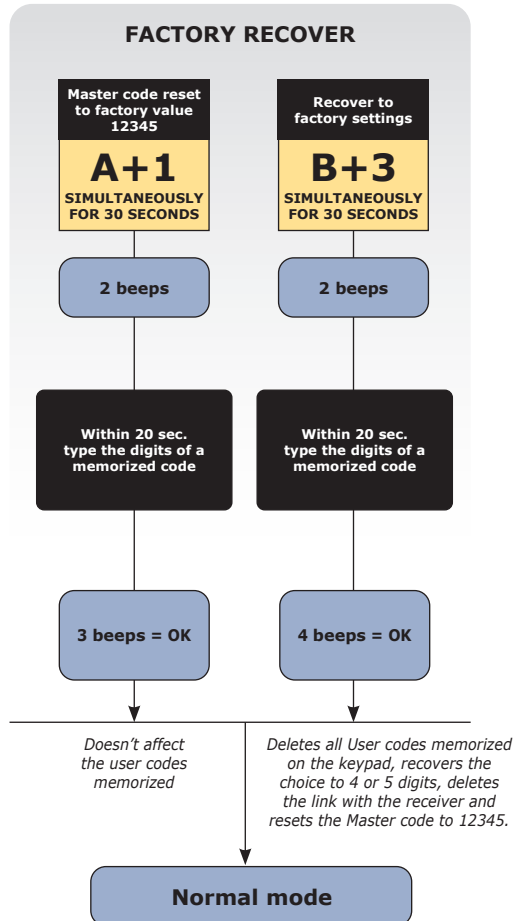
FACTORY RECOVER

Master code reset to factory value 12345

A+1

SIMULTANEOUSLY FOR 30 SECONDS

2 beeps

Within 20 sec. type the digits of a memorized code

3 beeps = OK

Recover to factory settings

B+3

SIMULTANEOUSLY FOR 30 SECONDS

2 beeps

Within 20 sec. type the digits of a memorized code

4 beeps = OK

Doesn't affect the user codes memorized

Deletes all User codes memorized on the keypad, recovers the choice to 4 or 5 digits, deletes the link with the receiver and resets the Master code to 12345.

Normal mode